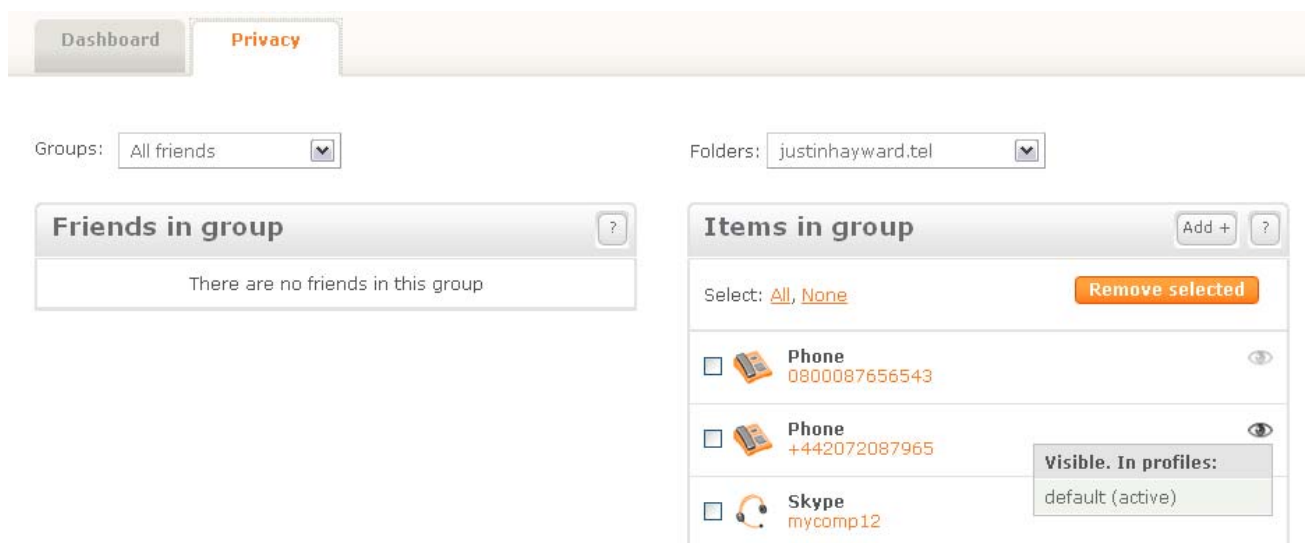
Dashboard Privacy

Groups: All friends

Folders: justinhayward.tel

Friends in group ?

There are no friends in this group

Items in group Add + ?

Select: All, None

Remove selected

Phone
0800087656543

Phone
+442072087965

Visible. In profiles:
default (active)

Skype
mycomp12